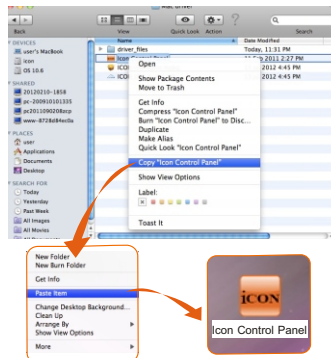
Back View Quick Look Action

DEVICES
user's MacBook
icon
OS 10.6

SHARED
20120210-1858
pc-200910101335
pc20110902Ebqqr
www-8728d84ec0a

PLACES
user
Applications
Documents
Desktop

SEARCH FOR
Today
Yesterday
Past Week
All Images
All Movies

Name
driver_files
Icon Control Panel
ICON
ICON

Date Modified
Today, 11:31 PM
2012 2:27 PM
2012 4:43 PM
2012 4:43 PM

Open
Show Package Contents
Move to Trash
Get Info
Compress "Icon Control Panel"
Burn "Icon Control Panel" to Disc...
Duplicate
Make Alias
Quick Look "Icon Control Panel"
Copy "Icon Control Panel"
Show View Options
Label:
Toast It

New Folder
New Burn Folder
Get Info
Paste Item
Change Desktop Background...
Clean Up
Arrange By
Show View Options
More

iCON
Icon Control Panel